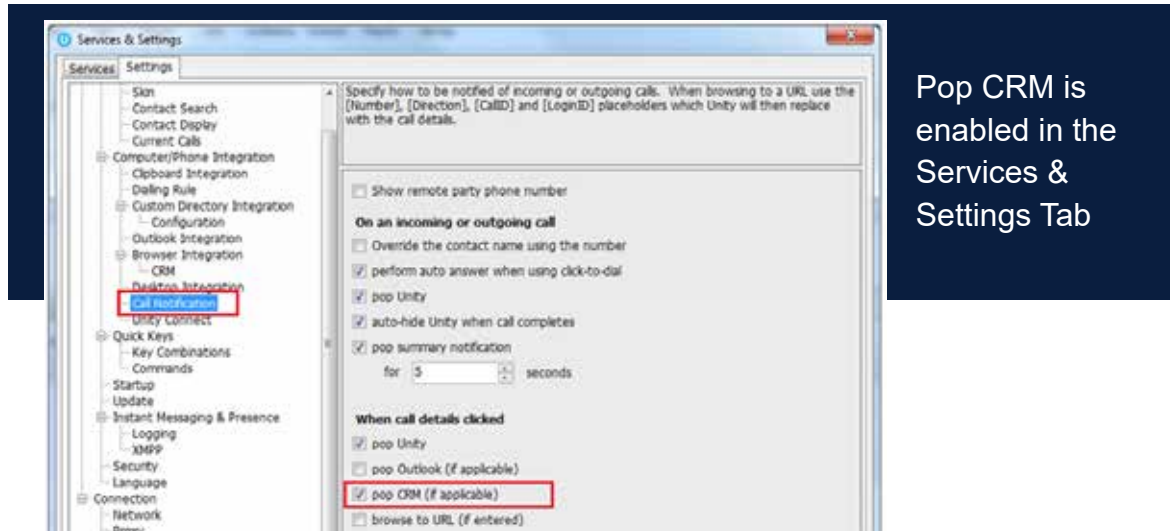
Services & Settings

Services Settings

Skin
Contact Search
Contact Display
Current Calls
Computer/Phone Integration
Clipboard Integration
Dialing Rule
Custom Directory Integration
Configuration
Outlook Integration
Browser Integration
CRM
Desktop Integration
Call Notification
Unity Connect
Quick Keys
Key Combinations
Commands
Startup
Update
Instant Messaging & Presence
Logging
XMPP
Security
Language
Connection
Network
Proxy

Specify how to be notified of incoming or outgoing calls. When browsing to a URL use the [Number], [Direction], [CallID] and [LoginID] placeholders which Unity will then replace with the call details.

Show remote party phone number

On an incoming or outgoing call

Override the contact name using the number

perform auto answer when using click-to-dial

pop Unity

auto-hide Unity when call completes

pop summary notification

for 5 seconds

When call details clicked

pop Unity

pop Outlook (if applicable)

pop CRM (if applicable)

browse to URL (if entered)

Pop CRM is enabled in the Services & Settings Tab